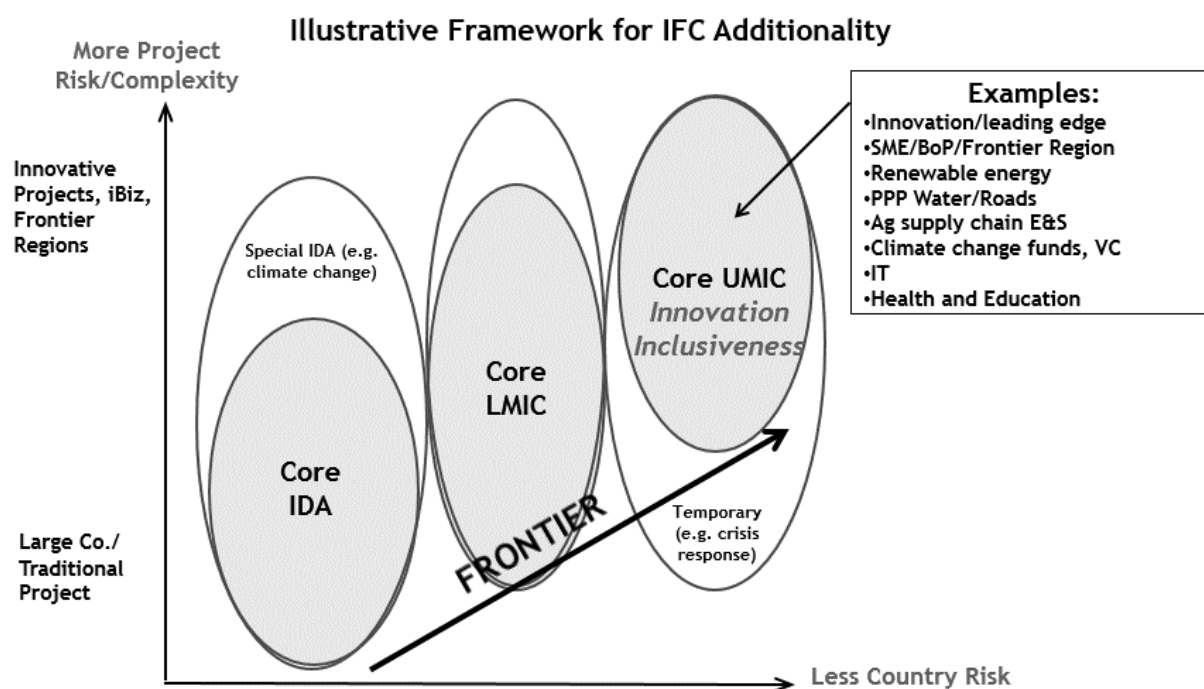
Illustrative Framework for IFC Additionality

More Project Risk/Complexity

Examples:
•Innovation/leading edge
•SME/BoP/Frontier Region
•Renewable energy
•PPP Water/Roads
•Ag supply chain E&S
•Climate change funds, VC
•IT
•Health and Education

Innovative Projects, iBiz, Frontier Regions

Special IDA (e.g. climate change)

Core UMIC
Innovation
Inclusiveness

Core LMIC

Core IDA

FRONTIER

Temporary (e.g. crisis response)

Large Co./ Traditional Project

Less Country Risk